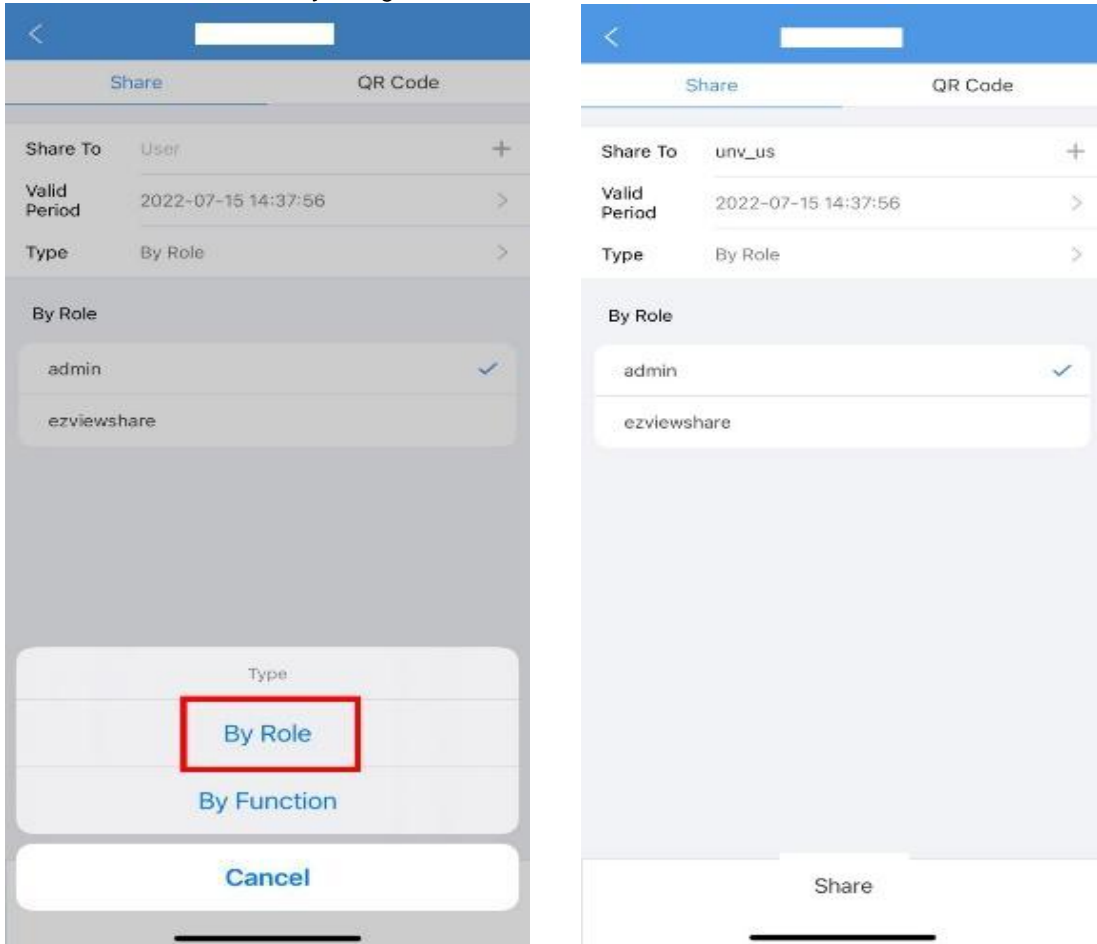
Share QR Code

Share To User +

Valid Period 2022-07-15 14:37:56 >

Type By Role >

By Role

admin ✓

ezviewshare

Type

By Role

By Function

Cancel

Share QR Code

Share To unv_us +

Valid Period 2022-07-15 14:37:56 >

Type By Role >

By Role

admin ✓

ezviewshare

Share